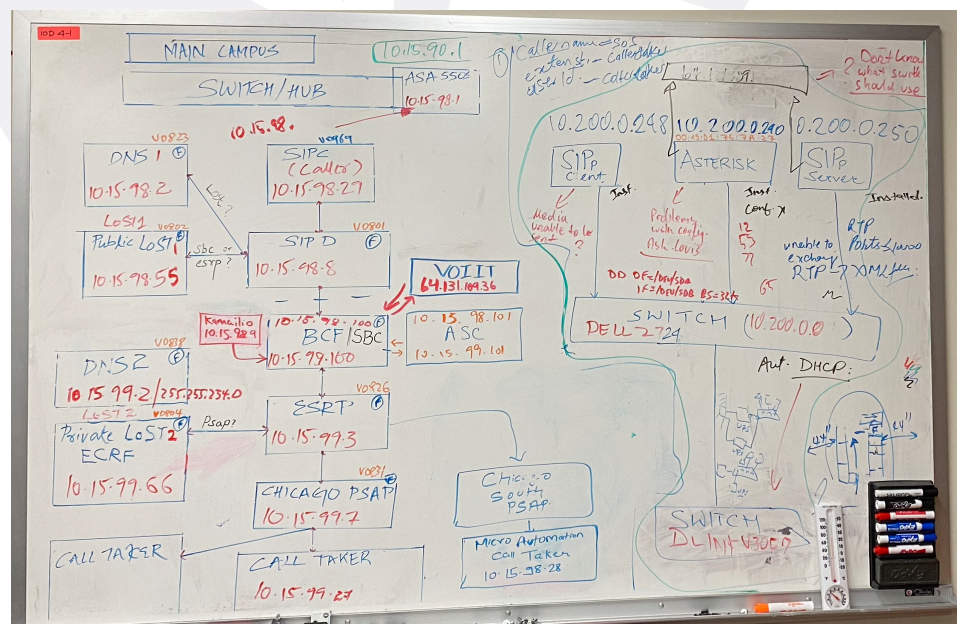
IOD 4-1

MAIN CAMPUS

SWITCH/HUB

10.15.90.1

ASA 5505
10.15.98.1

10.15.98.

V0823
DNS 1
10.15.98.2

V0869
SIPC (Caller)
10.15.98.27

LoST?

LoST1 V0802
Public LoST1
10.15.98.55

Sbc or esrp?

V0801
SIP D
10.15.98.8

VOIIT
64.131.109.36

Kamailio
10.15.98.9

10.15.98.100
BCF/SBC
10.15.99.100

10.15.98.101
ASC
10.15.99.101

V0838
DNS2
10.15.99.2 / 255.255.254.0

LoST2 V0804
Private LoST2
ECRF
10.15.99.66

Psap?

V0826
ESRP
10.15.99.3

V0831
CHICAGO PSAP
10.15.99.7

Chicago South PSAP

Micro Automation Call Taker
10.15.98.28

CALL TAKER

CALL TAKER
10.15.99.27

① Caller name = SOS
extension - Calltaker
userId - Calltaker

16"

2 Don't know what switch should use

10.200.0.248
10.200.0.240
10.200.0.250

SIPp Client
Asterisk
SIPp Server

Inst.
Inst. Conf. X
Installed.

Media unable to be sent ?

Problems with config. Ask Louis

12
5
7

unable to exchange RTP → XML
RTP Ports 4000

DD OF
SWITCH (10.200.0.0)
DELL 2724

65

Aut. DHCP:

64"
64"

SWITCH
DLINK 3000